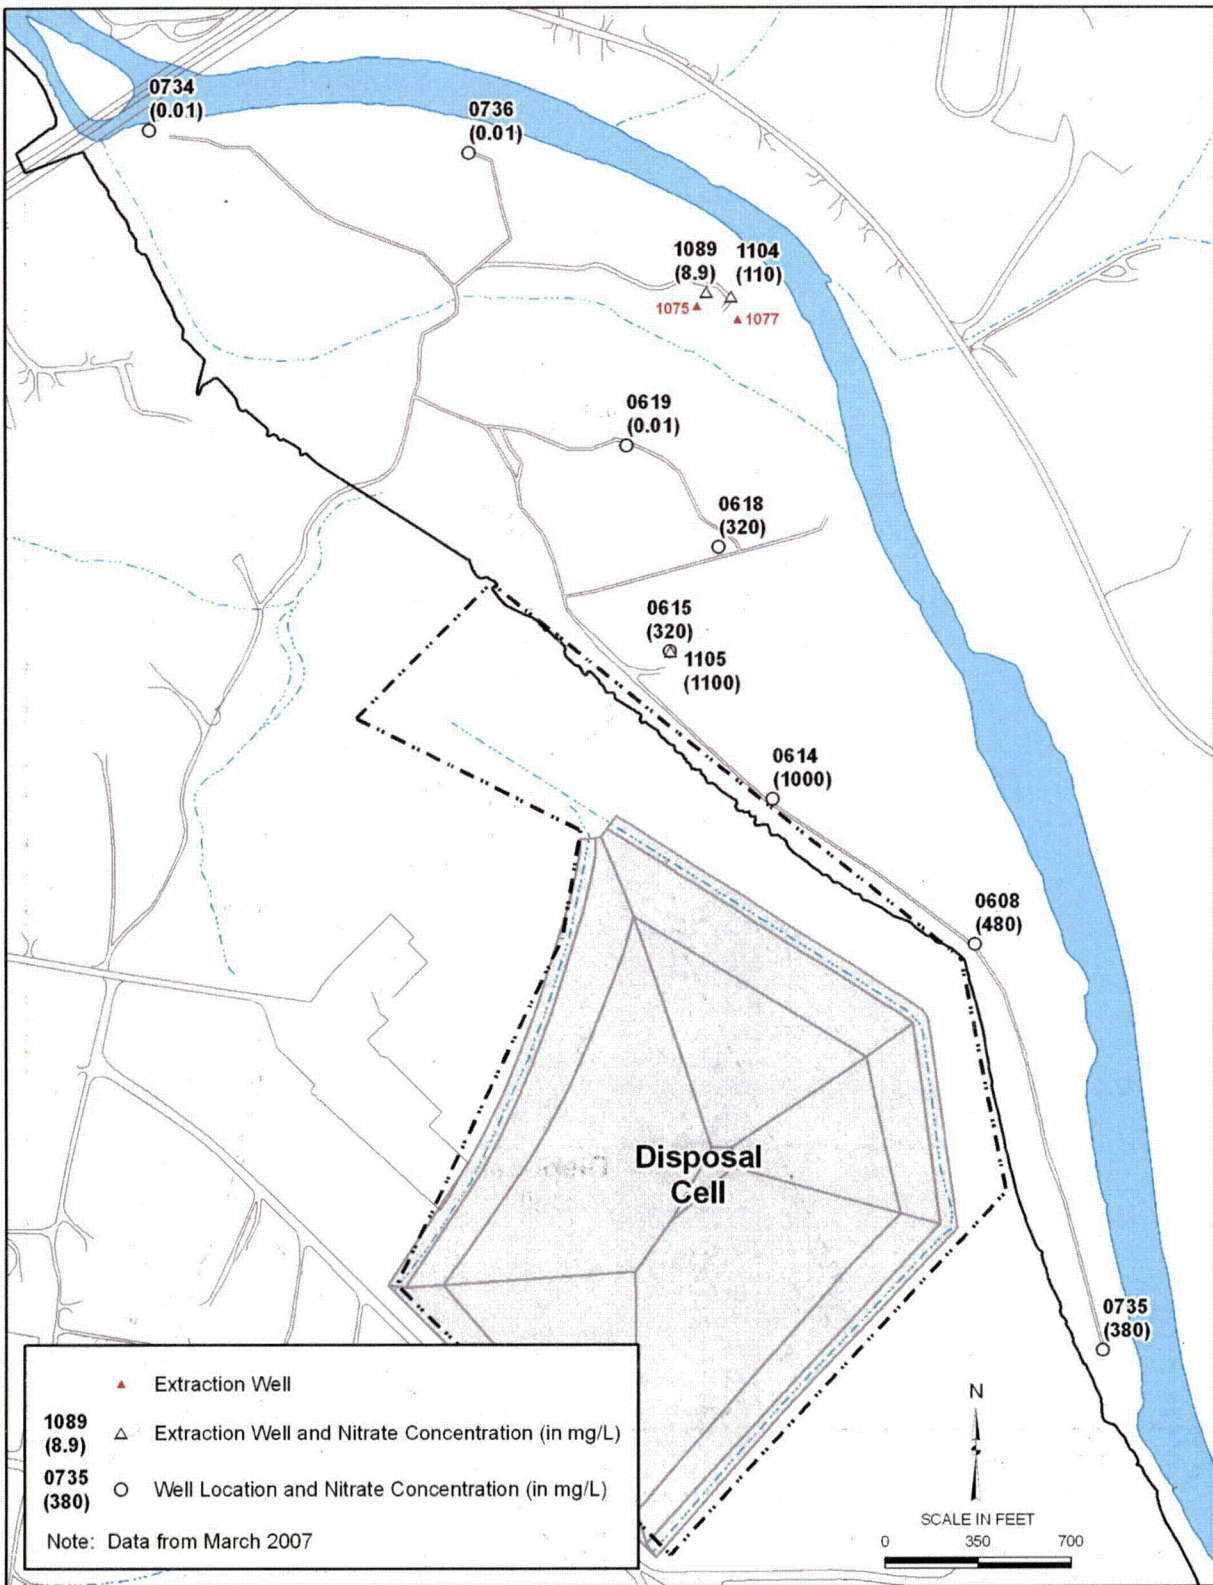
0734
(0.01)

0736
(0.01)

1089
(8.9)

1104
(110)

1075

1077

0619
(0.01)

0618
(320)

0615
(320)

1105
(1100)

0614
(1000)

0608
(480)

Disposal Cell

0735
(380)

Extraction Well

1089
(8.9) Extraction Well and Nitrate Concentration (in mg/L)

0735
(380) Well Location and Nitrate Concentration (in mg/L)

Note: Data from March 2007

N

SCALE IN FEET
0 350 700